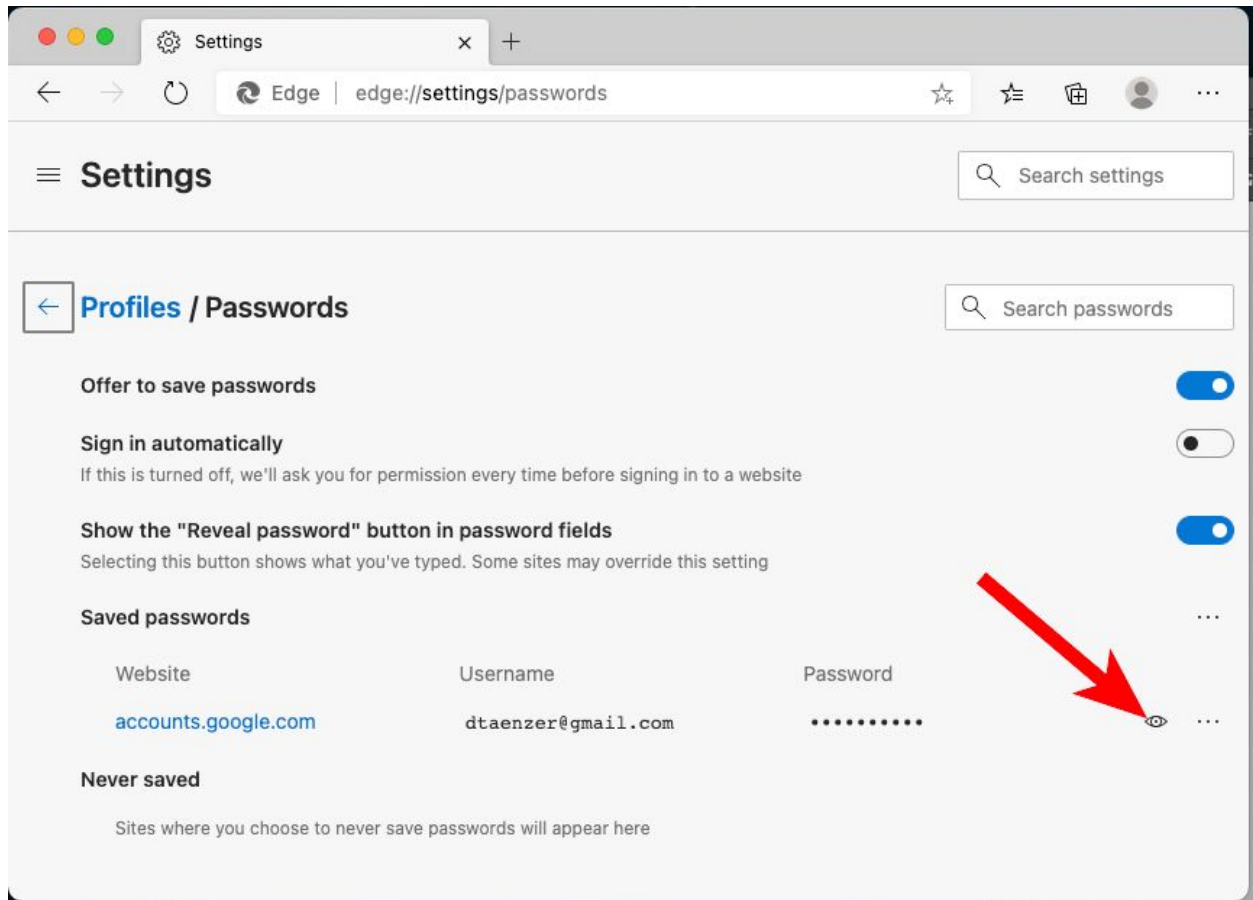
Settings ×

Edge | edge://settings/passwords

Settings

Search settings

Profiles / Passwords

Search passwords

Offer to save passwords

Sign in automatically

If this is turned off, we'll ask you for permission every time before signing in to a website

Show the "Reveal password" button in password fields

Selecting this button shows what you've typed. Some sites may override this setting

Saved passwords

| Website | Username | Password |
|---|---|---|
| accounts.google.com | dtaenzer@gmail.com | •••••••••• |

Never saved

Sites where you choose to never save passwords will appear here